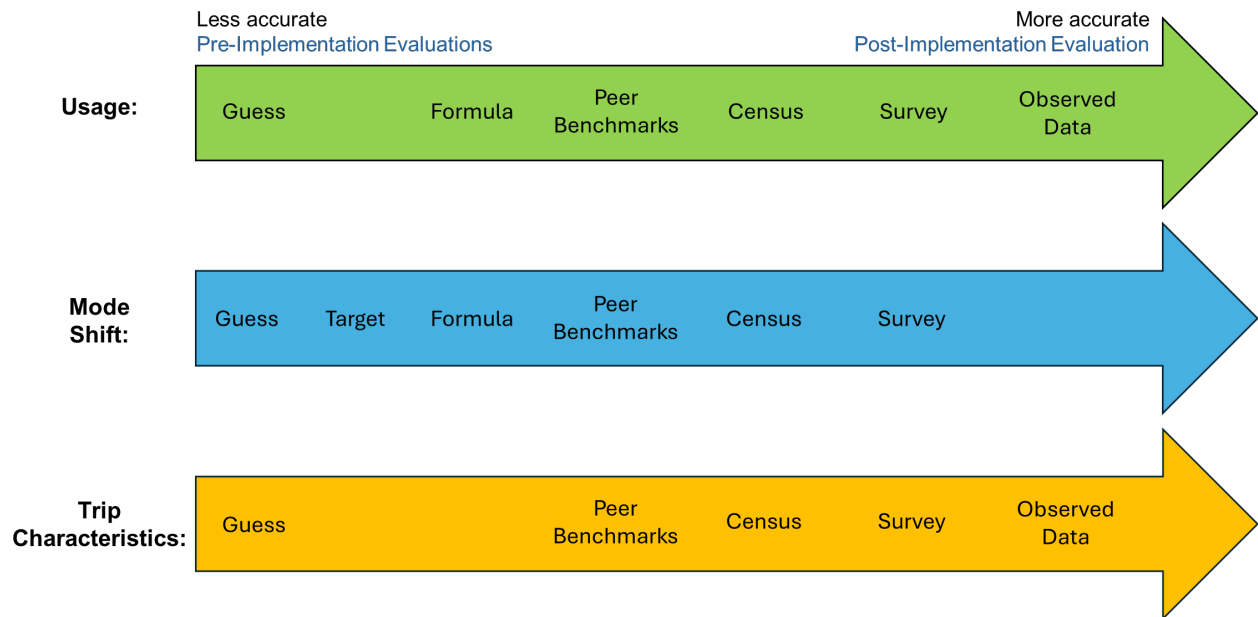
Less accurate
Pre-Implementation Evaluations

More accurate
Post-Implementation Evaluation

Usage:

Guess Formula Peer Benchmarks Census Survey Observed Data

Mode Shift:

Guess Target Formula Peer Benchmarks Census Survey

Trip Characteristics:

Guess Peer Benchmarks Census Survey Observed Data